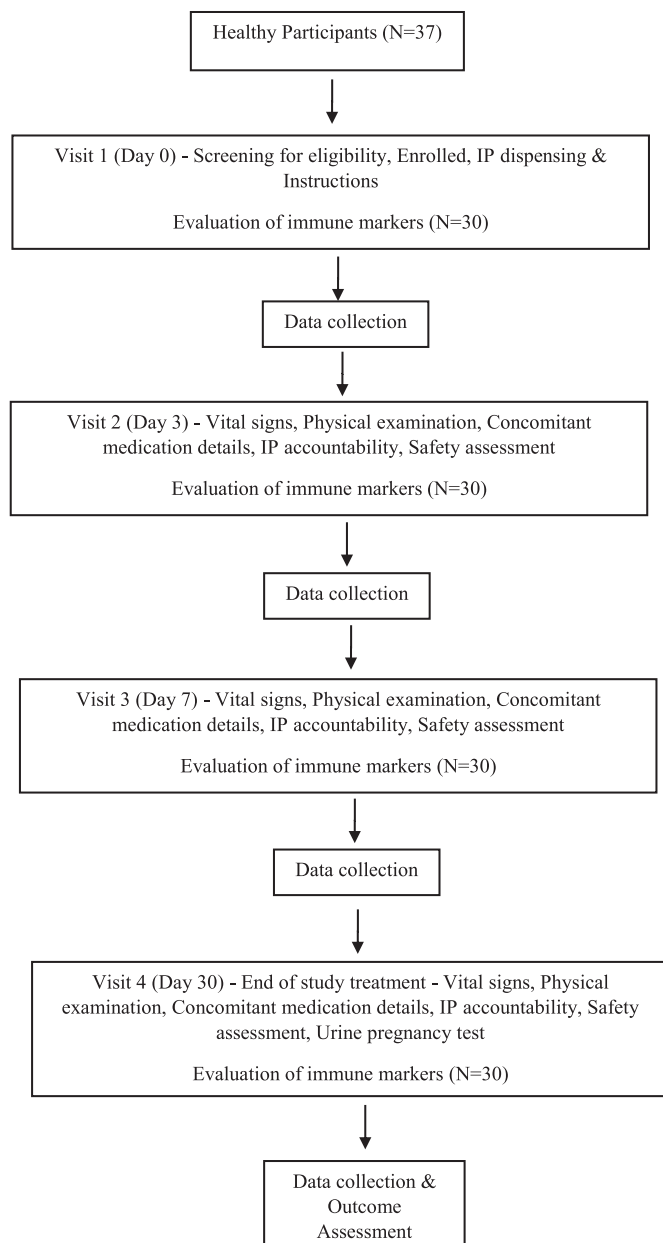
Healthy Participants (N=37)

Visit 1 (Day 0) - Screening for eligibility, Enrolled, IP dispensing & Instructions

Evaluation of immune markers (N=30)

Data collection

Visit 2 (Day 3) - Vital signs, Physical examination, Concomitant medication details, IP accountability, Safety assessment

Evaluation of immune markers (N=30)

Data collection

Visit 3 (Day 7) - Vital signs, Physical examination, Concomitant medication details, IP accountability, Safety assessment

Evaluation of immune markers (N=30)

Data collection

Visit 4 (Day 30) - End of study treatment - Vital signs, Physical examination, Concomitant medication details, IP accountability, Safety assessment, Urine pregnancy test

Evaluation of immune markers (N=30)

Data collection & Outcome Assessment